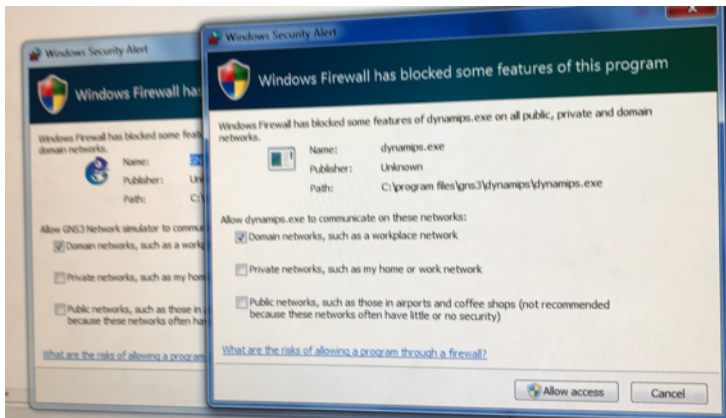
Windows Security Alert

Windows Firewall has

Windows Firewall has blocked some feat domain networks.

Name:

Publisher: Un

Path: C:\

Allow GNS3 Network simulator to commu

Domain networks, such as a workp

Private networks, such as my hom

Public networks, such as those in because these networks often ha

What are the risks of allowing a program

Windows Security Alert

Windows Firewall has blocked some features of this program

Windows Firewall has blocked some features of dynamips.exe on all public, private and domain networks.

Name: dynamips.exe

Publisher: Unknown

Path: C:\program files\gns3\dynamips\dynamips.exe

Allow dynamips.exe to communicate on these networks:

Domain networks, such as a workplace network

Private networks, such as my home or work network

Public networks, such as those in airports and coffee shops (not recommended because these networks often have little or no security)

What are the risks of allowing a program through a firewall?

Allow access

Cancel